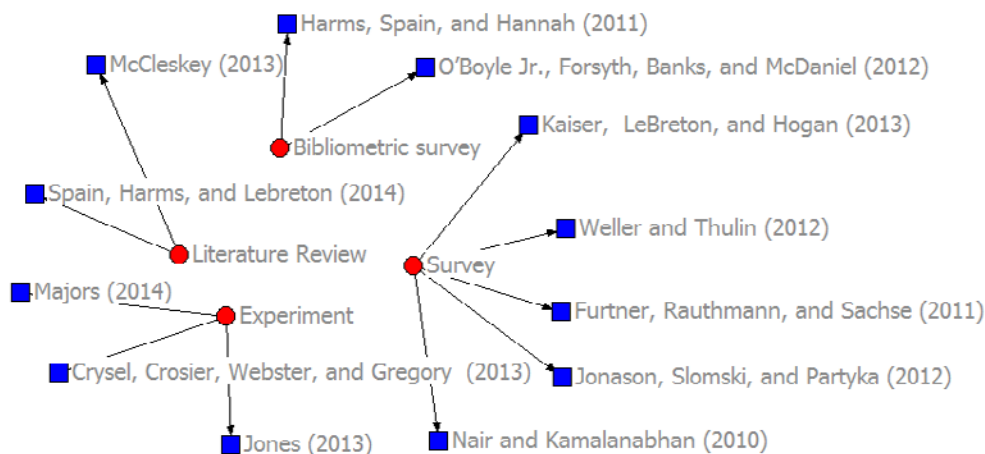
Harms, Spain, and Hannah (2011)

McCleskey (2013)

O'Boyle Jr., Forsyth, Banks, and McDaniel (2012)

Bibliometric survey

Kaiser, LeBreton, and Hogan (2013)

Spain, Harms, and Lebreton (2014)

Weller and Thulin (2012)

Literature Review

Survey

Majors (2014)

Experiment

Furtner, Rauthmann, and Sachse (2011)

Crysel, Crosier, Webster, and Gregory (2013)

Jonason, Slomski, and Partyka (2012)

Jones (2013)

Nair and Kamalanabhan (2010)